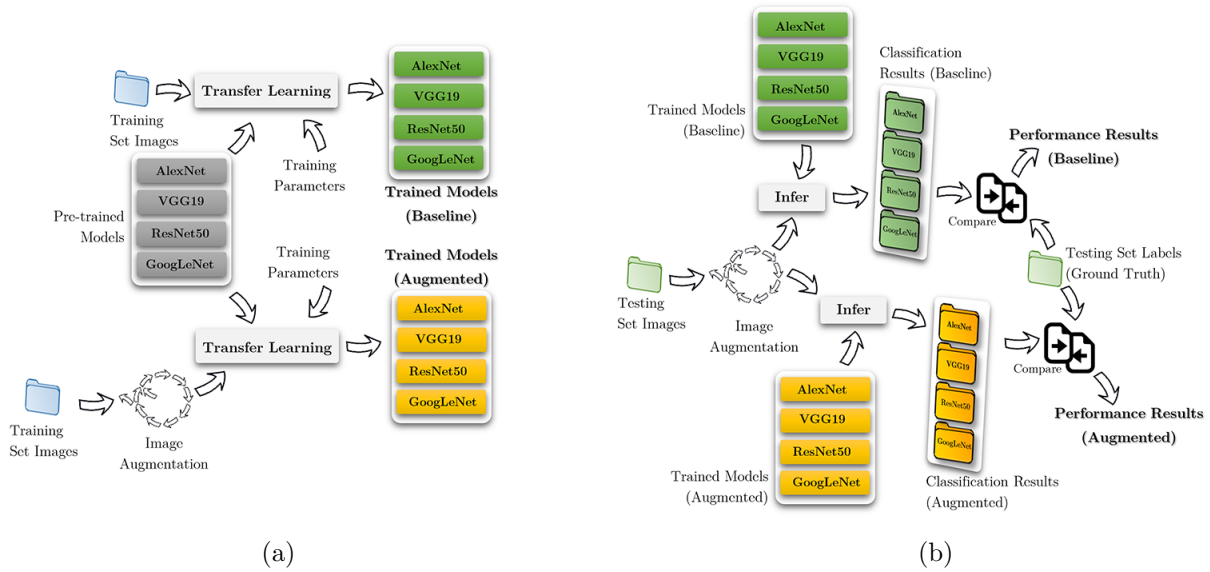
Training Set Images

Transfer Learning

AlexNet
VGG19
ResNet50
GoogLeNet

Trained Models (Baseline)

Training Parameters

Pre-trained Models

AlexNet
VGG19
ResNet50
GoogLeNet

Training Parameters

Trained Models (Augmented)

AlexNet
VGG19
ResNet50
GoogLeNet

Transfer Learning

Training Set Images

Image Augmentation

(a)

AlexNet
VGG19
ResNet50
GoogLeNet

Trained Models (Baseline)

Classification Results (Baseline)

AlexNet
VGG19
ResNet50
GoogLeNet

Performance Results (Baseline)

Infer

Compare

Testing Set Labels (Ground Truth)

Testing Set Images

Image Augmentation

Infer

AlexNet
VGG19
ResNet50
GoogLeNet

Compare

Performance Results (Augmented)

AlexNet
VGG19
ResNet50
GoogLeNet

Trained Models (Augmented)

Classification Results (Augmented)

(b)